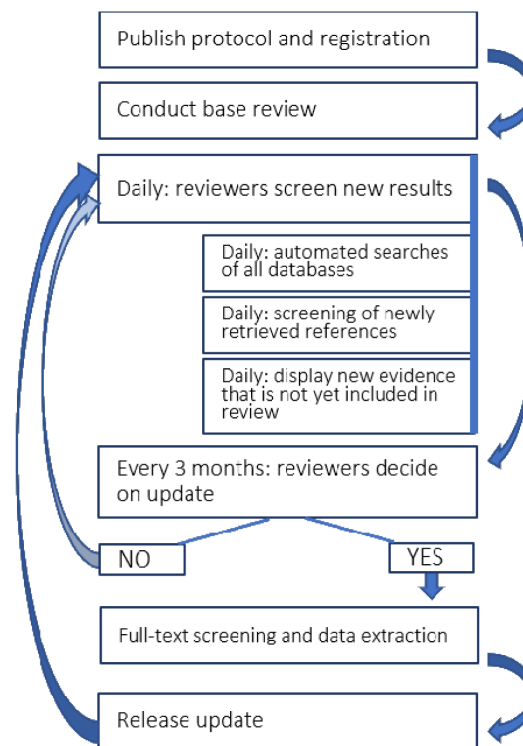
Publish protocol and registration

Conduct base review

Daily: reviewers screen new results

Daily: automated searches of all databases

Daily: screening of newly retrieved references

Daily: display new evidence that is not yet included in review

Every 3 months: reviewers decide on update

NO

YES

Full-text screening and data extraction

Release update